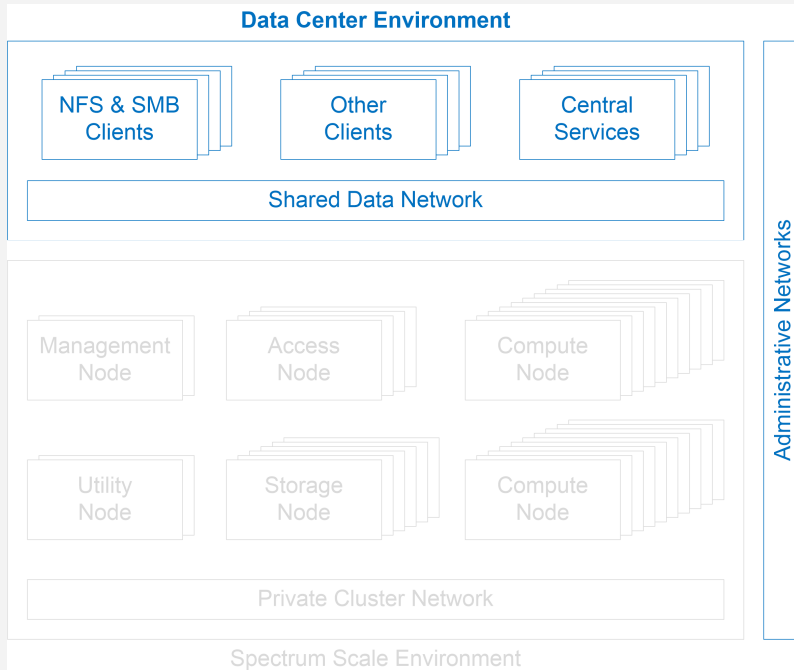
Data Center Environment

NFS & SMB Clients

Other Clients

Central Services

Shared Data Network

Management Node

Access Node

Compute Node

Utility Node

Storage Node

Compute Node

Private Cluster Network

Spectrum Scale Environment

Administrative Networks